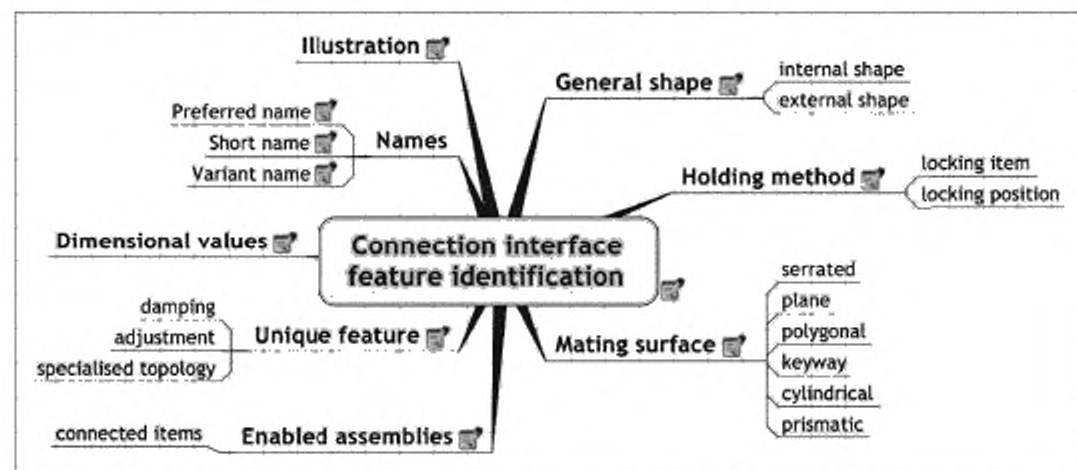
Connection interface feature identification

Illustration

Names
Preferred name
Short name
Variant name

Dimensional values

Unique feature
damping
adjustment
specialised topology

Enabled assemblies
connected items

General shape
internal shape
external shape

Holding method
locking item
locking position

Mating surface
serrated
plane
polygonal
keyway
cylindrical
prismatic